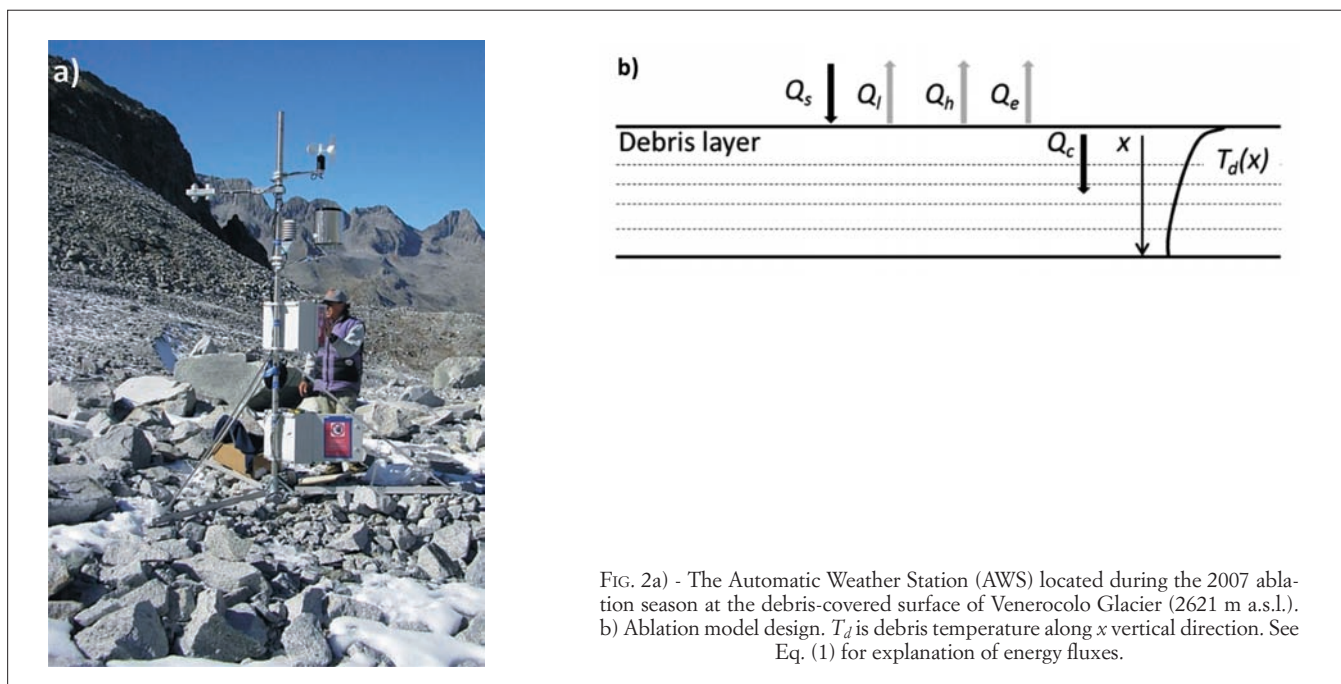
a)

b)

$Q_s$ $Q_l$ $Q_h$ $Q_e$

Debris layer

$Q_c$ $x$ $T_d(x)$

Fig. 2a) - The Automatic Weather Station (AWS) located during the 2007 ablation season at the debris-covered surface of Venerocolo Glacier (2621 m a.s.l.). b) Ablation model design. $T_d$ is debris temperature along $x$ vertical direction. See Eq. (1) for explanation of energy fluxes.